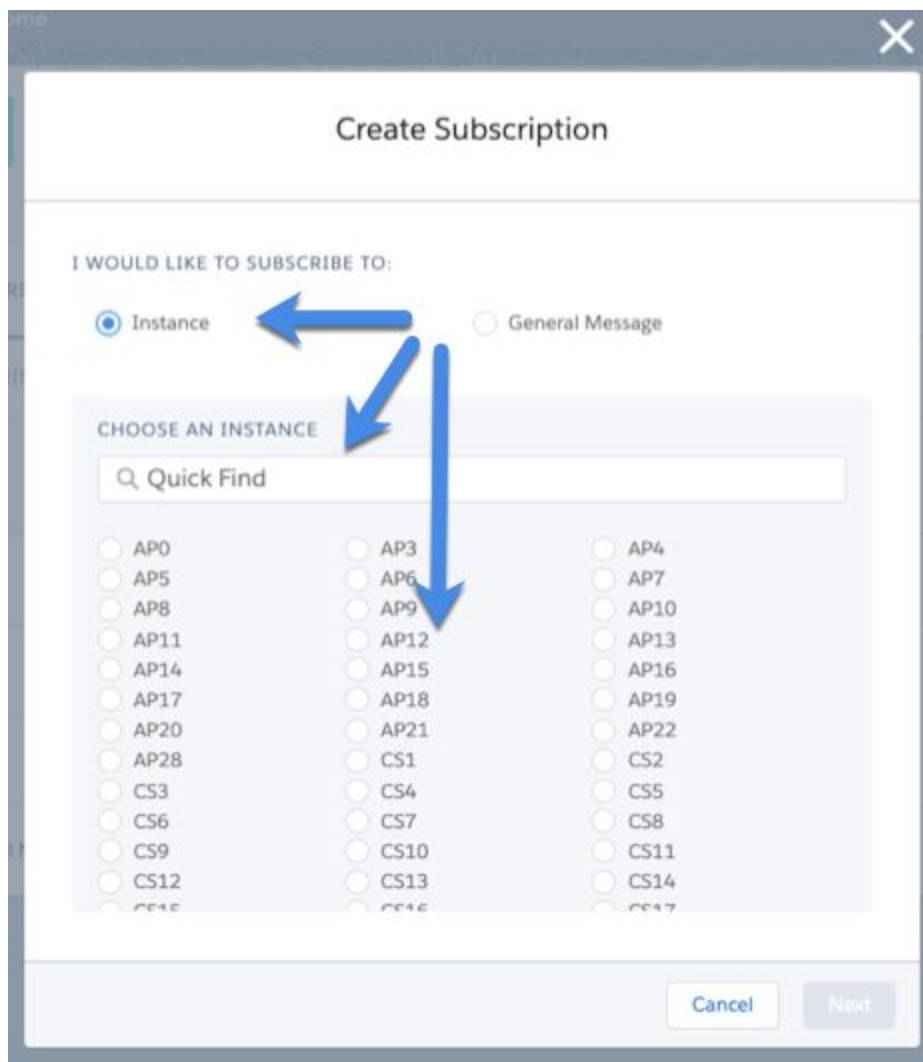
Create Subscription

I WOULD LIKE TO SUBSCRIBE TO:

Instance

General Message

CHOOSE AN INSTANCE

Quick Find

| | | |
|---|---|---|
| AP0 | AP3 | AP4 |
| AP5 | AP6 | AP7 |
| AP8 | AP9 | AP10 |
| AP11 | AP12 | AP13 |
| AP14 | AP15 | AP16 |
| AP17 | AP18 | AP19 |
| AP20 | AP21 | AP22 |
| AP28 | CS1 | CS2 |
| CS3 | CS4 | CS5 |
| CS6 | CS7 | CS8 |
| CS9 | CS10 | CS11 |
| CS12 | CS13 | CS14 |
| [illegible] | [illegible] | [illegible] |

Cancel

Next